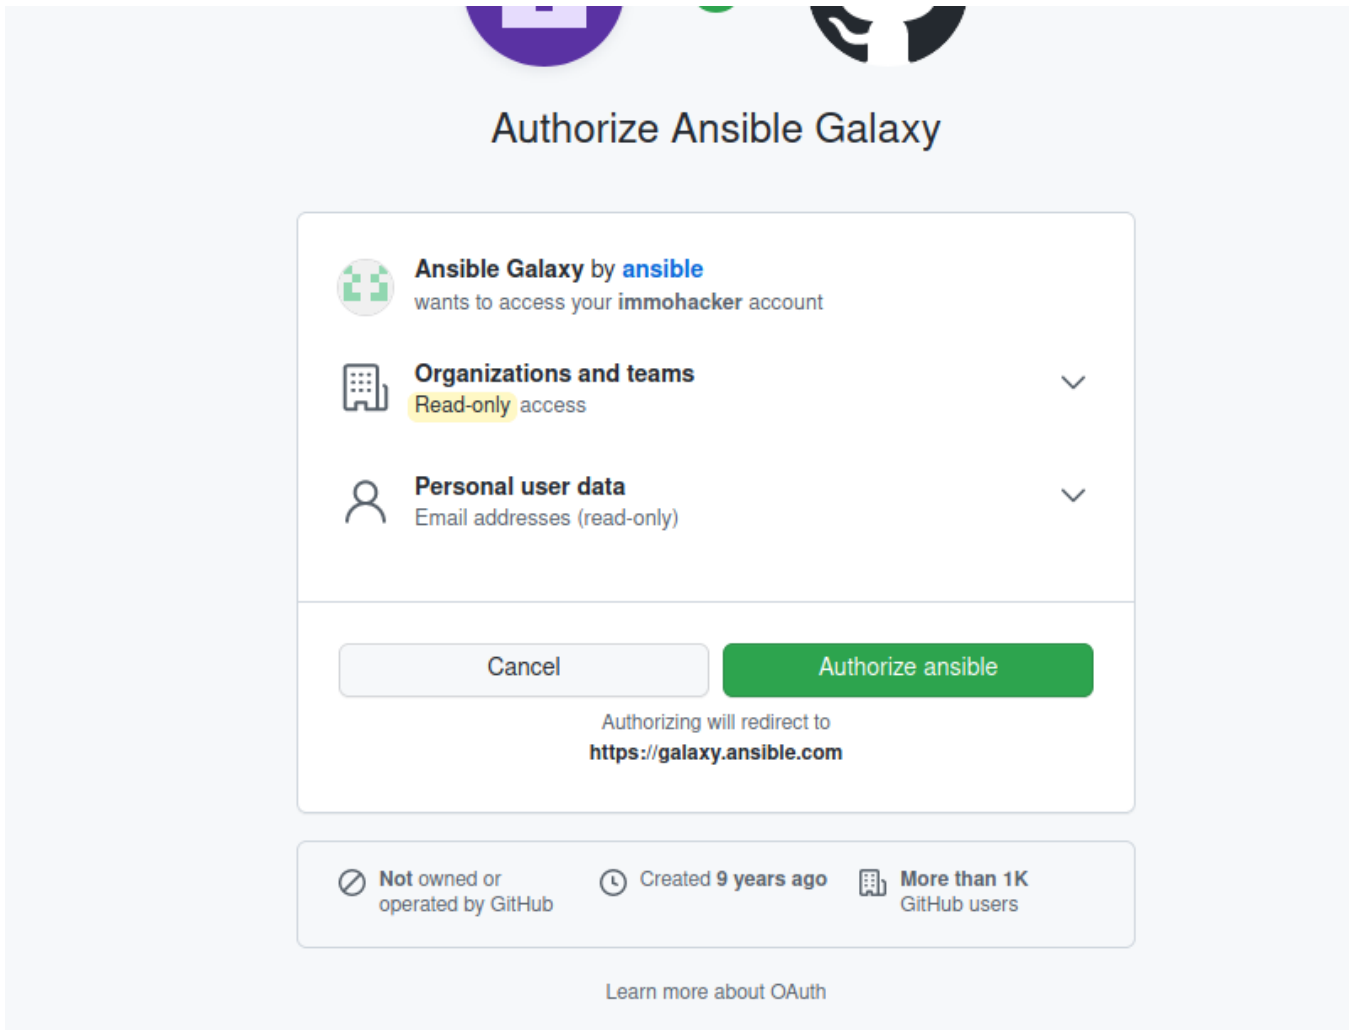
Authorize Ansible Galaxy

Ansible Galaxy by ansible
wants to access your immohacker account

Organizations and teams
Read-only access

Personal user data
Email addresses (read-only)

Cancel

Authorize ansible

Authorizing will redirect to
https://galaxy.ansible.com

Not owned or operated by GitHub

Created 9 years ago

More than 1K GitHub users

Learn more about OAuth